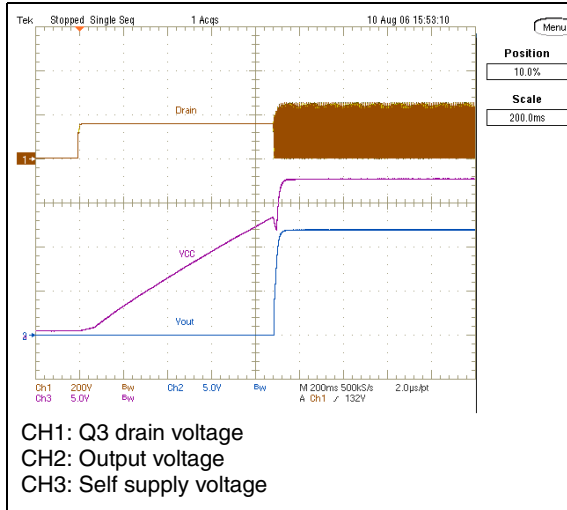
Tek Stopped Single Seq 1 Acqs 10 Aug 06 15:53:10

Menu

Position
10.0%

Scale
200.0ms

Drain

1

VCC

Vout

2

Ch1 200V Bw Ch2 5.0V Bw M 200ms 500kS/s 2.0µs/pt
Ch3 5.0V Bw A Ch1 / 132V

CH1: Q3 drain voltage
CH2: Output voltage
CH3: Self supply voltage